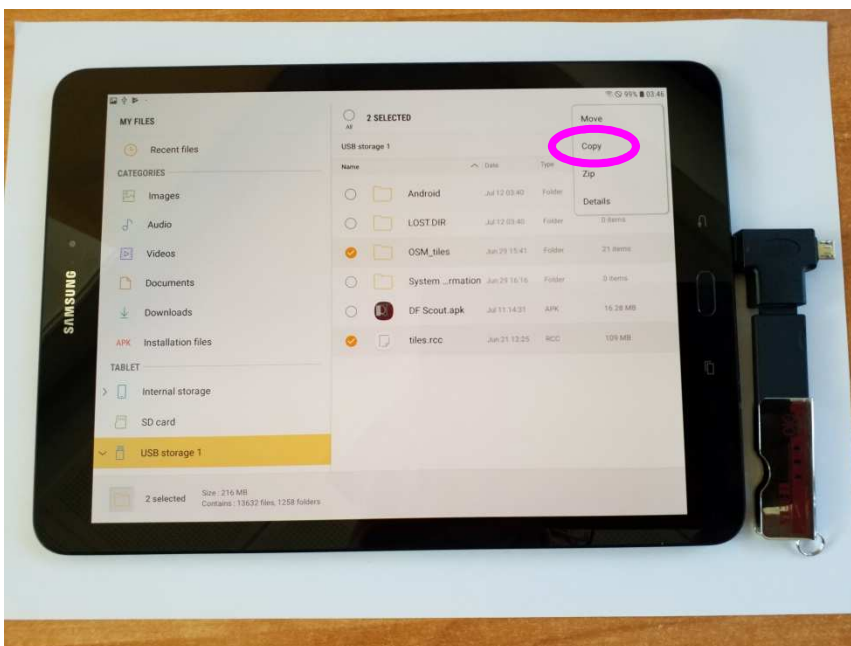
99% 03:46

MY FILES

Recent files

CATEGORIES

Images

Audio

Videos

Documents

Downloads

APK Installation files

TABLET

Internal storage

SD card

USB storage 1

2 selected Size : 216 MB
Contains : 13632 files, 1258 folders

All

2 SELECTED

USB storage 1

Name Date Type

| | Name | Date | Type | |
|---|---|---|---|---|
| | Android | Jul 12 03:40 | Folder | |
| | LOST.DIR | Jul 12 03:40 | Folder | 0 items |
| | OSM_tiles | Jun 29 15:41 | Folder | 21 items |
| | System ...rmation | Jun 29 16:16 | Folder | 0 items |
| | DF Scout.apk | Jul 11 14:31 | APK | 16.28 MB |
| | tiles.rcc | Jun 21 13:25 | RCC | 109 MB |

Move

Copy

Zip

Details

SAMSUNG